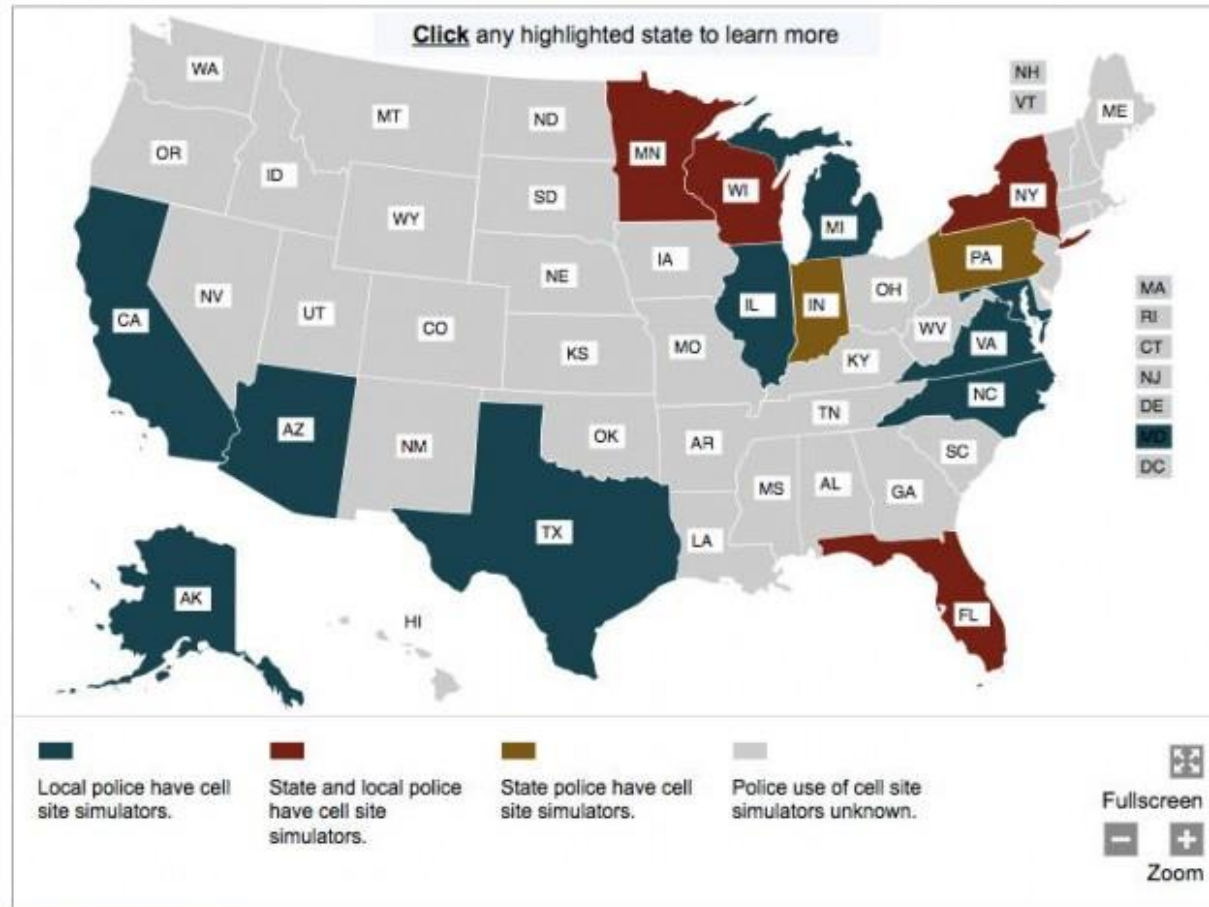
Click any highlighted state to learn more

WA
MT
ND
MN
NH
VT
ME
OR
ID
SD
WI
NY
WY
MI
IA
PA
NE
NV
UT
IL
IN
OH
CA
CO
KS
MO
WV
VA
KY
MA
RI
CT
NJ
DE
MD
DC
NC
TN
AZ
NM
OK
AR
SC
MS
AL
GA
TX
LA
FL
AK
HI

Local police have cell site simulators.

State and local police have cell site simulators.

State police have cell site simulators.

Police use of cell site simulators unknown.

Fullscreen

Zoom